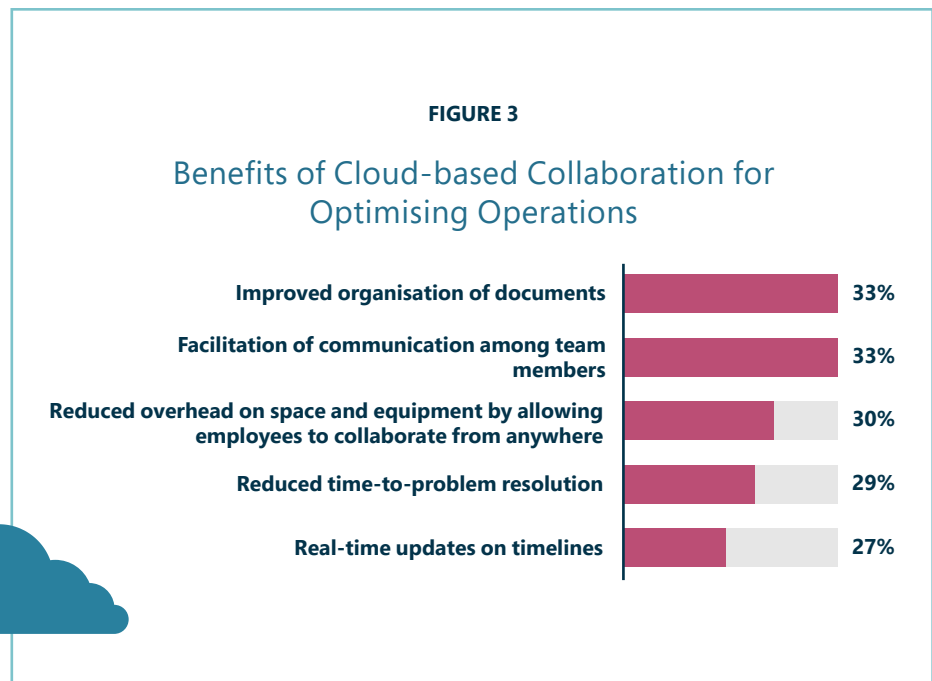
FIGURE 3

Benefits of Cloud-based Collaboration for Optimising Operations

| | |
|---|---|
| Improved organisation of documents | 33% |
| Facilitation of communication among team members | 33% |
| Reduced overhead on space and equipment by allowing employees to collaborate from anywhere | 30% |
| Reduced time-to-problem resolution | 29% |
| Real-time updates on timelines | 27% |